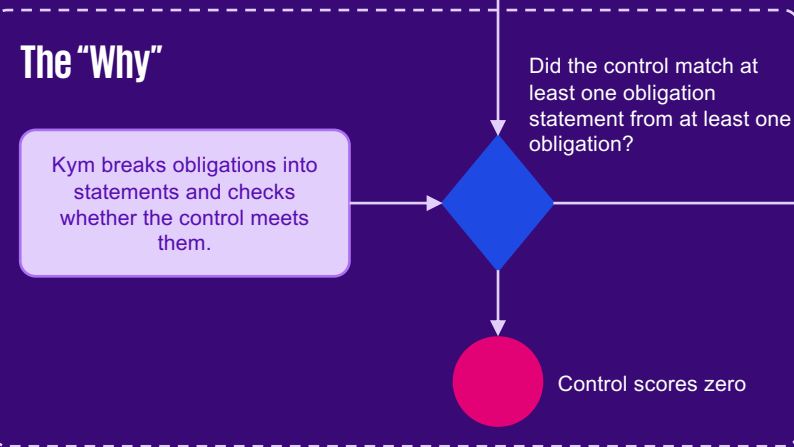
The "Why"

Did the control match at least one obligation statement from at least one obligation?

Kym breaks obligations into statements and checks whether the control meets them.

Control scores zero